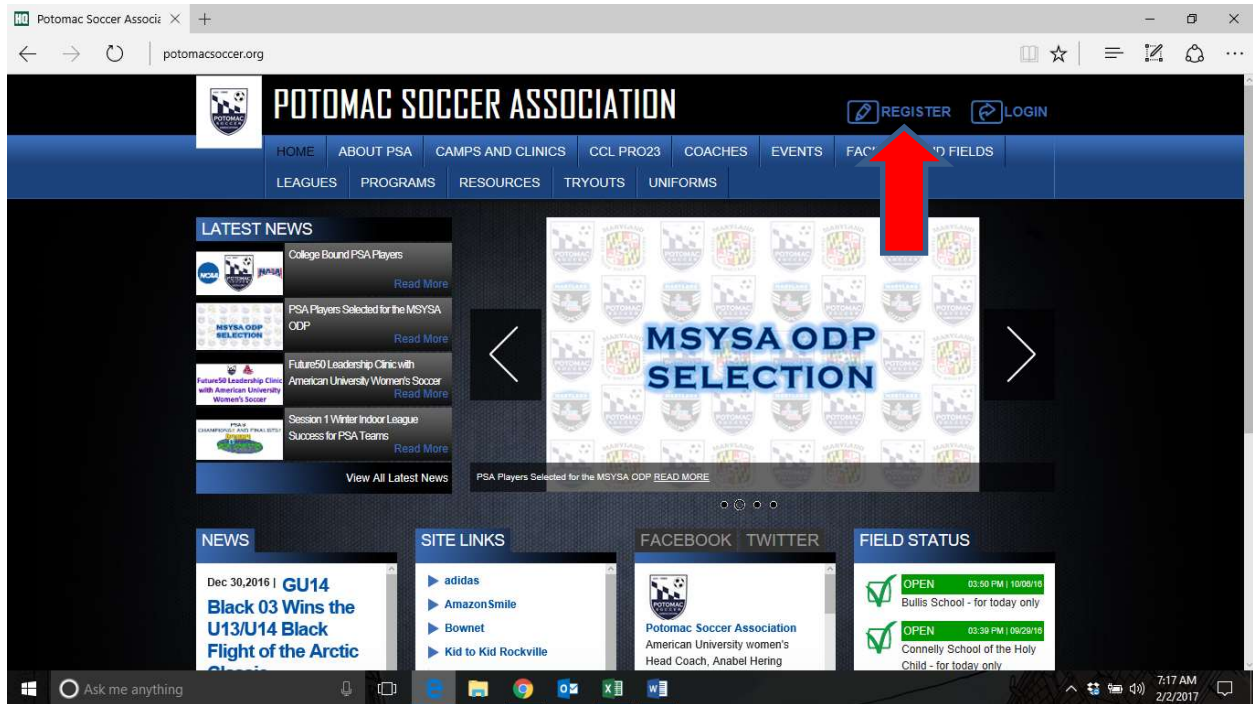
Potomac Soccer Associa ×

potomacsoccer.org

POTOMAC SOCCER ASSOCIATION

REGISTER LOGIN

HOME ABOUT PSA CAMPS AND CLINICS CCL PRO23 COACHES EVENTS FAC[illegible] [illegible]D FIELDS

LEAGUES PROGRAMS RESOURCES TRYOUTS UNIFORMS

LATEST NEWS

College Bound PSA Players
Read More

MSYSA ODP SELECTION

PSA Players Selected for the MSYSA ODP
Read More

Future50 Leadership Clinic with American University Women's Soccer

Future50 Leadership Clinic with American University Women's Soccer
Read More

Session 1 Winter Indoor League Success for PSA Teams
Read More

View All Latest News

MSYSA ODP SELECTION

PSA Players Selected for the MSYSA ODP READ MORE

NEWS

Dec 30,2016 | GU14 Black 03 Wins the U13/U14 Black Flight of the Arctic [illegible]

SITE LINKS

adidas
AmazonSmile
Bownet
Kid to Kid Rockville

FACEBOOK TWITTER

Potomac Soccer Association
American University women's Head Coach, Anabel Hering

FIELD STATUS

OPEN 03:50 PM | 10/06/16
Bullis School - for today only

OPEN 03:39 PM | 09/29/16
Connelly School of the Holy Child - for today only

Ask me anything

7:17 AM
2/2/2017